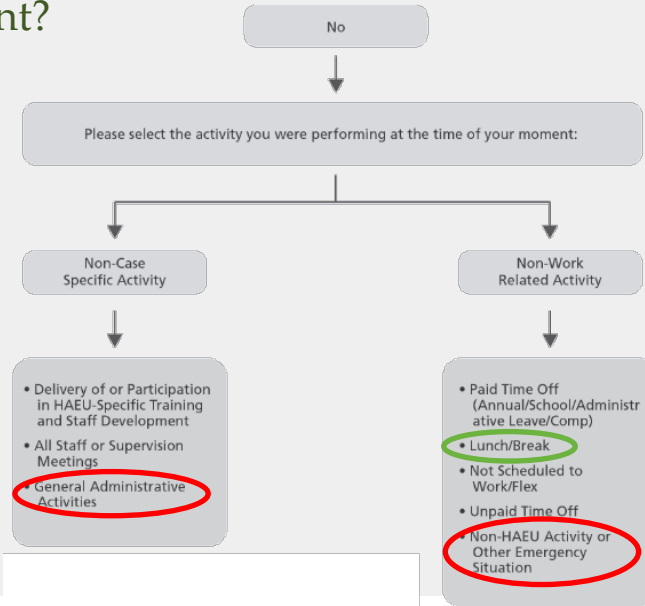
nt?

No

Please select the activity you were performing at the time of your moment:

Non-Case Specific Activity

Non-Work Related Activity

• Delivery of or Participation in HAEU-Specific Training and Staff Development
• All Staff or Supervision Meetings
• General Administrative Activities

• Paid Time Off (Annual/School/Administrative Leave/Comp)
• Lunch/Break
• Not Scheduled to Work/Flex
• Unpaid Time Off
• Non-HAEU Activity or Other Emergency Situation